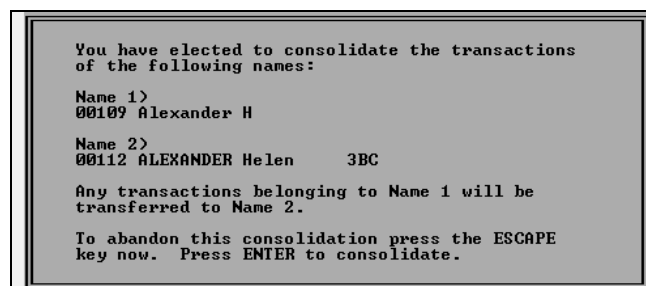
You have elected to consolidate the transactions of the following names:

Name 1)
00109 Alexander H

Name 2)
00112 ALEXANDER Helen 3BC

Any transactions belonging to Name 1 will be transferred to Name 2.

To abandon this consolidation press the ESCAPE key now. Press ENTER to consolidate.